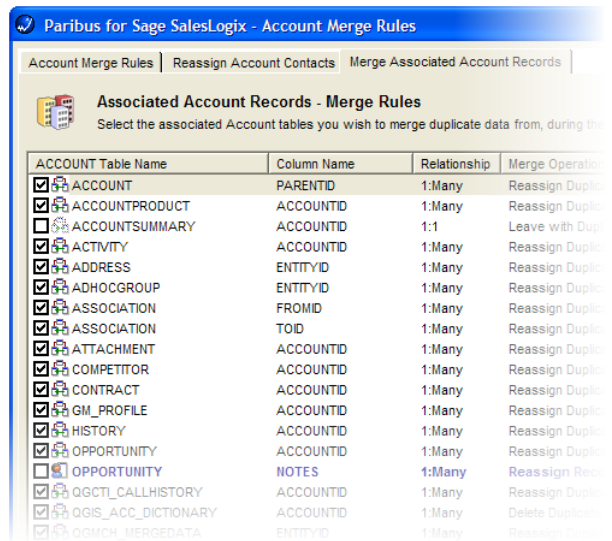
Paribus for Sage SalesLogix - Account Merge Rules

Account Merge Rules | Reassign Account Contacts | Merge Associated Account Records

Associated Account Records - Merge Rules

Select the associated Account tables you wish to merge duplicate data from, during the

| ACCOUNT Table Name | Column Name | Relationship | Merge Operation |
|---|---|---|---|
| ACCOUNT | PARENTID | 1:Many | Reassign Duplic |
| ACCOUNTPRODUCT | ACCOUNTID | 1:Many | Reassign Duplic |
| ACCOUNTSUMMARY | ACCOUNTID | 1:1 | Leave with Dupl |
| ACTIVITY | ACCOUNTID | 1:Many | Reassign Duplic |
| ADDRESS | ENTITYID | 1:Many | Reassign Duplic |
| ADHOCGROUP | ENTITYID | 1:Many | Reassign Duplic |
| ASSOCIATION | FROMID | 1:Many | Reassign Duplic |
| ASSOCIATION | TOID | 1:Many | Reassign Duplic |
| ATTACHMENT | ACCOUNTID | 1:Many | Reassign Duplic |
| COMPETITOR | ACCOUNTID | 1:Many | Reassign Duplic |
| CONTRACT | ACCOUNTID | 1:Many | Reassign Duplic |
| GM_PROFILE | ACCOUNTID | 1:Many | Reassign Duplic |
| HISTORY | ACCOUNTID | 1:Many | Reassign Duplic |
| OPPORTUNITY | ACCOUNTID | 1:Many | Reassign Duplic |
| OPPORTUNITY | NOTES | 1:Many | Reassign Rec |
| QGCTI_CALLHISTORY | ACCOUNTID | 1:Many | Reassign Duplic |
| QGIS_ACC_DICTIONARY | ACCOUNTID | 1:Many | Delete Duplica |
| QGMCH_MERGEDATA | ENTITYID | 1:Many | Reassign Duplic |